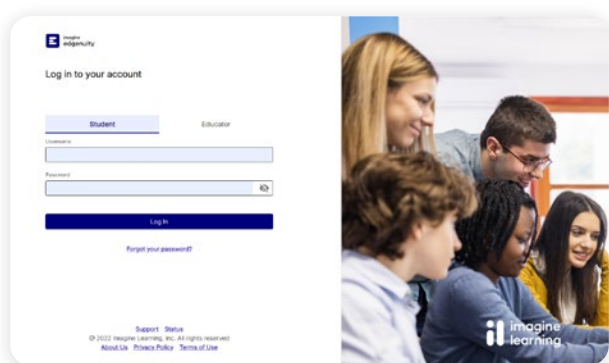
imagine edgenuity

Log in to your account

Student

Educator

Username

Password

Log In

Forgot your password?

Support Status

© 2022 Imagine Learning, Inc. All rights reserved.

About Us Privacy Policy Terms of Use

imagine learning